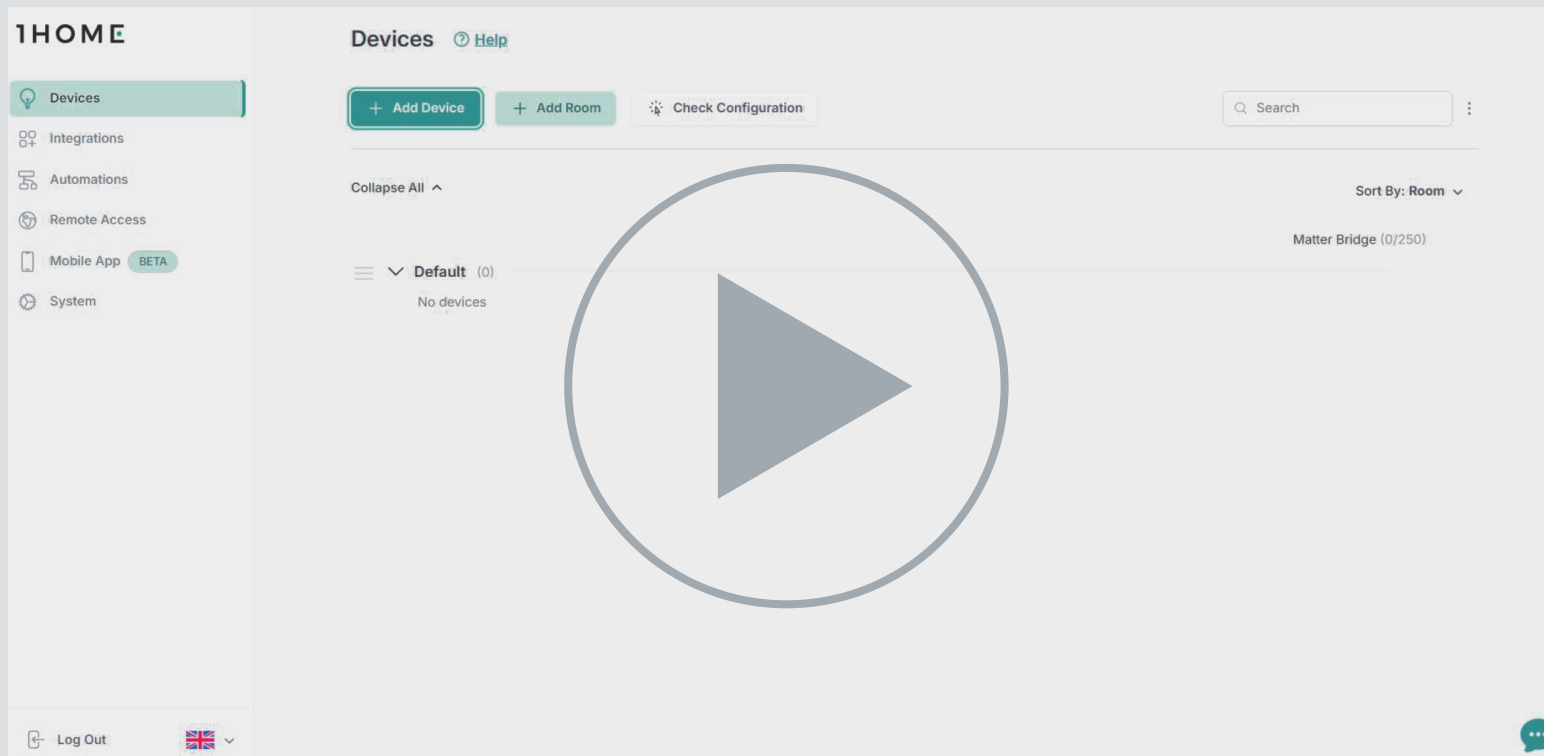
1HOME

Devices
Integrations
Automations
Remote Access
Mobile App BETA
System

Log Out

Devices Help

+ Add Device
+ Add Room
Check Configuration
Search

Collapse All
Sort By: Room

Matter Bridge (0/250)

Default (0)
No devices